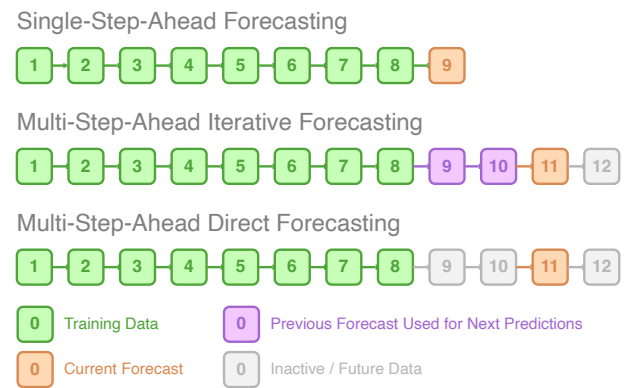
Single-Step-Ahead Forecasting

1 2 3 4 5 6 7 8 9

Multi-Step-Ahead Iterative Forecasting

1 2 3 4 5 6 7 8 9 10 11 12

Multi-Step-Ahead Direct Forecasting

1 2 3 4 5 6 7 8 9 10 11 12

0 Training Data

0 Previous Forecast Used for Next Predictions

0 Current Forecast

0 Inactive / Future Data